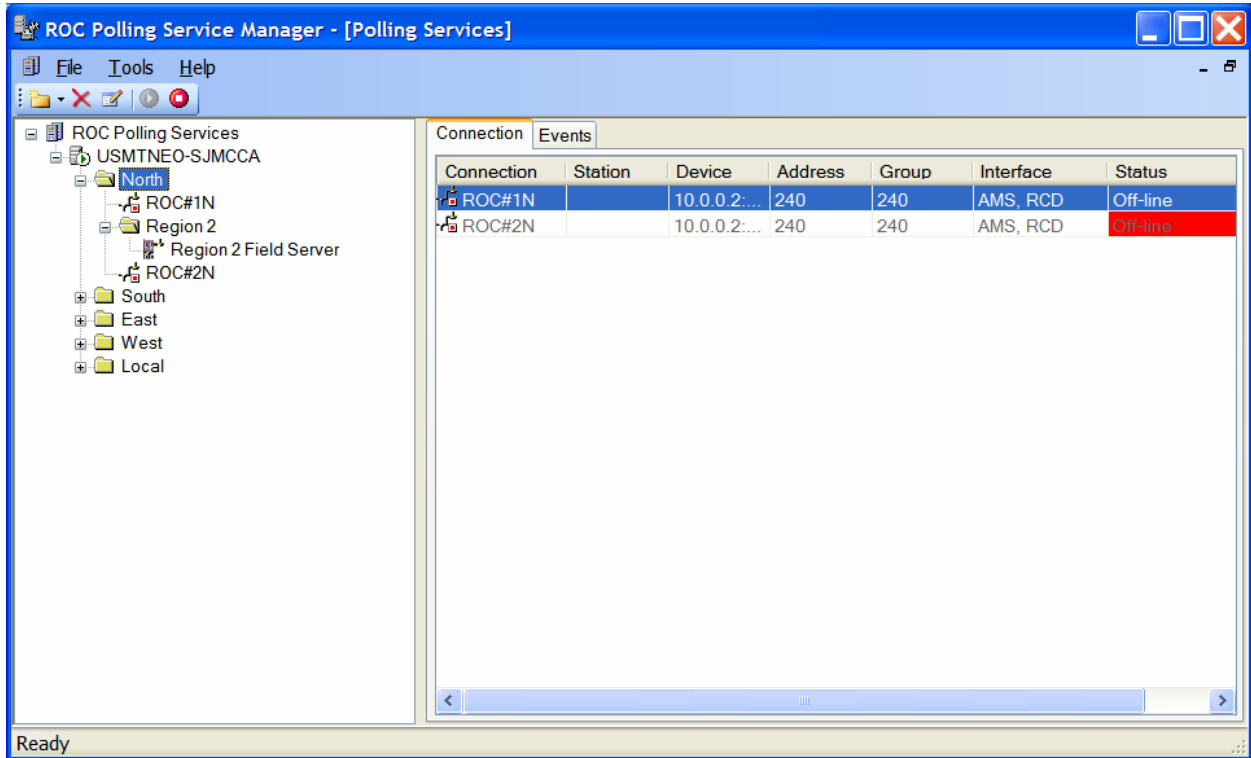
ROC Polling Service Manager - [Polling Services]

File Tools Help

ROC Polling Services
USMTNEO-SJMCCA
North
ROC#1N
Region 2
Region 2 Field Server
ROC#2N
South
East
West
Local

Connection Events

| Connection | Station | Device | Address | Group | Interface | Status |
|---|---|---|---|---|---|---|
| ROC#1N | | 10.0.0.2:... | 240 | 240 | AMS, RCD | Off-line |
| ROC#2N | | 10.0.0.2:... | 240 | 240 | AMS, RCD | Off-line |

Ready